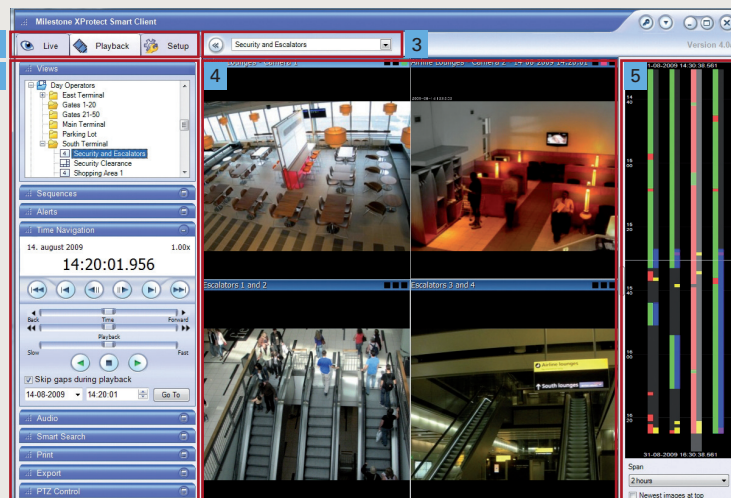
Milestone XProtect Smart Client

Version 4.0

Live

Playback

Setup

3

Security and Escalators

Views

Day Operators

East Terminal

Gates 1-20

Gates 21-50

Main Terminal

Parking Lot

South Terminal

Security and Escalators

Security Clearance

Shopping Area 1

Sequences

Alerts

Time Navigation

14. august 2009

1.00x

14:20:01.956

Back

Time

Forward

Playback

Slow

Fast

Skip gaps during playback

14-08-2009

14:20:01

Go To

Audio

Smart Search

Print

Export

PTZ Control

4

Lounges - Camera 1

Airline Lounges - Camera 2 - 14-08-2009 14:20:01

Escalators 1 and 2

Escalators 3 and 4

5

1-08-2009 14:30:38.661

31-08-2009 14:30:38.661

Span

2 hours

Newest images at top